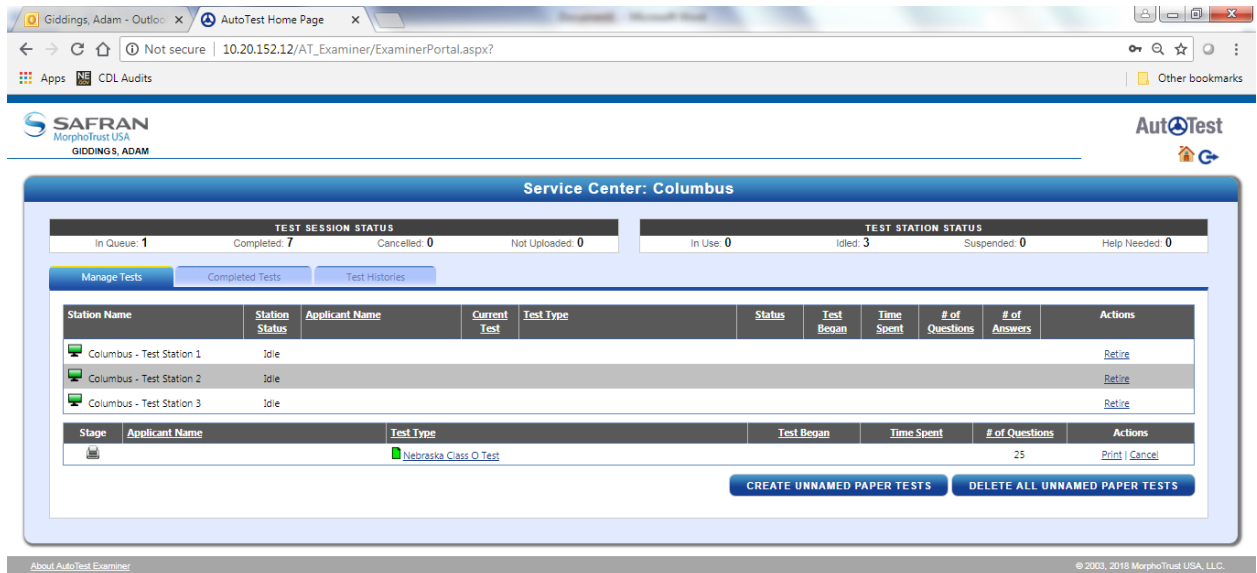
Giddings, Adam - Outloo ×
AutoTest Home Page ×

Not secure | 10.20.152.12/AT_Examiner/ExaminerPortal.aspx?

Apps CDL Audits
Other bookmarks

SAFRAN
MorphoTrust USA
GIDDINGS, ADAM

AutoTest

Service Center: Columbus

TEST SESSION STATUS
In Queue: 1 Completed: 7 Cancelled: 0 Not Uploaded: 0

TEST STATION STATUS
In Use: 0 Idled: 3 Suspended: 0 Help Needed: 0

Manage Tests | Completed Tests | Test Histories

| Station Name | Station Status | Applicant Name | Current Test | Test Type | Status | Test Began | Time Spent | # of Questions | # of Answers | Actions |
|---|---|---|---|---|---|---|---|---|---|---|
| Columbus - Test Station 1 | Idle | | | | | | | | | Retire |
| Columbus - Test Station 2 | Idle | | | | | | | | | Retire |
| Columbus - Test Station 3 | Idle | | | | | | | | | Retire |

| Stage | Applicant Name | Test Type | Test Began | Time Spent | # of Questions | Actions |
|---|---|---|---|---|---|---|
| | | Nebraska Class O Test | | | 25 | Print \| Cancel |

CREATE UNNAMED PAPER TESTS
DELETE ALL UNNAMED PAPER TESTS

About AutoTest Examiner
© 2003, 2018 MorphoTrust USA, LLC.